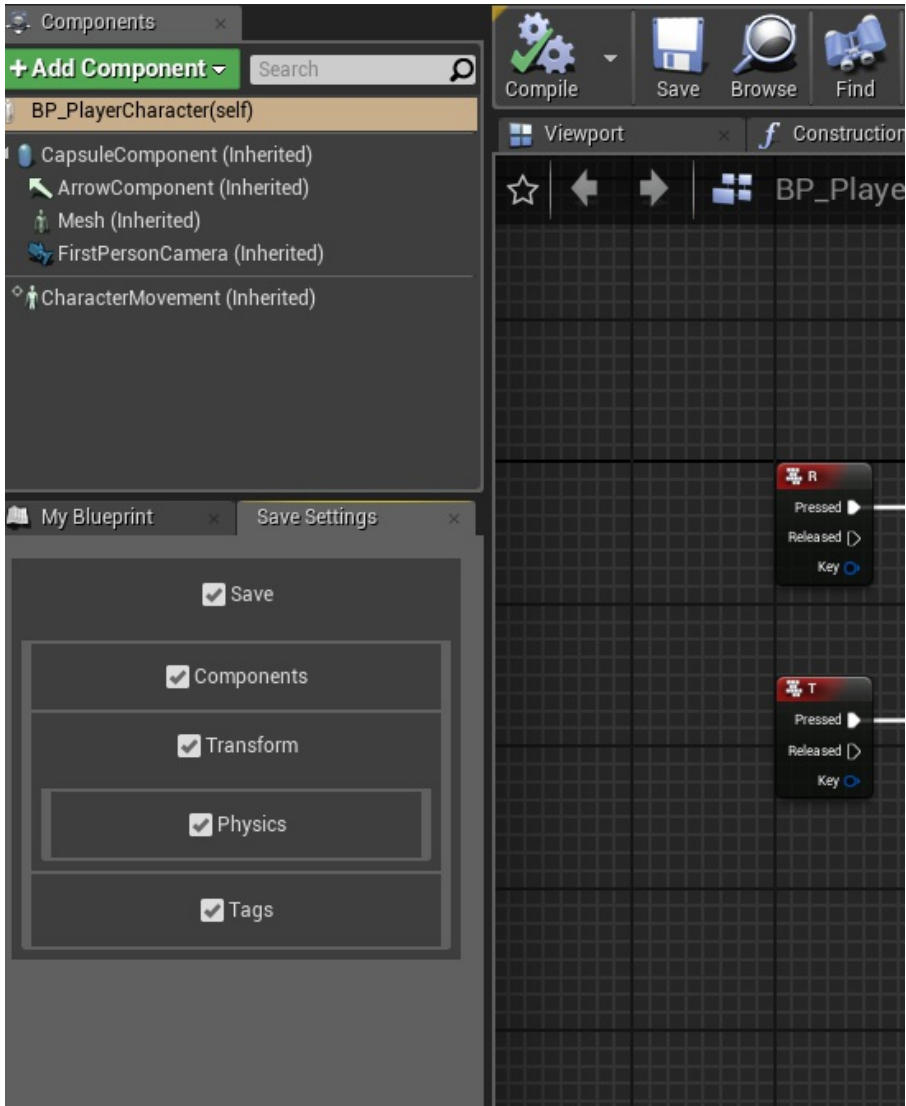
Components

+ Add Component

Search

BP_PlayerCharacter(self)

CapsuleComponent (Inherited)

ArrowComponent (Inherited)

Mesh (Inherited)

FirstPersonCamera (Inherited)

CharacterMovement (Inherited)

My Blueprint

Save Settings

Save

Components

Transform

Physics

Tags

Compile

Save

Browse

Find

Viewport

Construction

BP_Playe

R

Pressed

Released

Key

T

Pressed

Released

Key